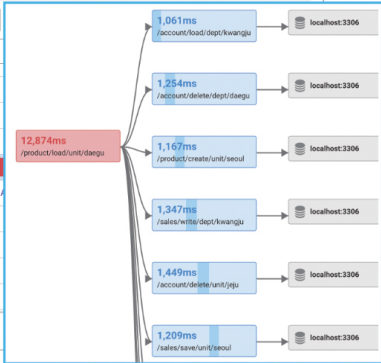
12,874ms
/product/load/unit/daegu

1,061ms
/account/load/dept/kwangju

localhost:3306

1,254ms
/account/delete/dept/daegu

localhost:3306

1,167ms
/product/create/unit/seoul

localhost:3306

1,347ms
/sales/write/dept/kwangju

localhost:3306

1,449ms
/account/delete/unit/jeju

localhost:3306

1,209ms
/sales/save/unit/seoul

localhost:3306